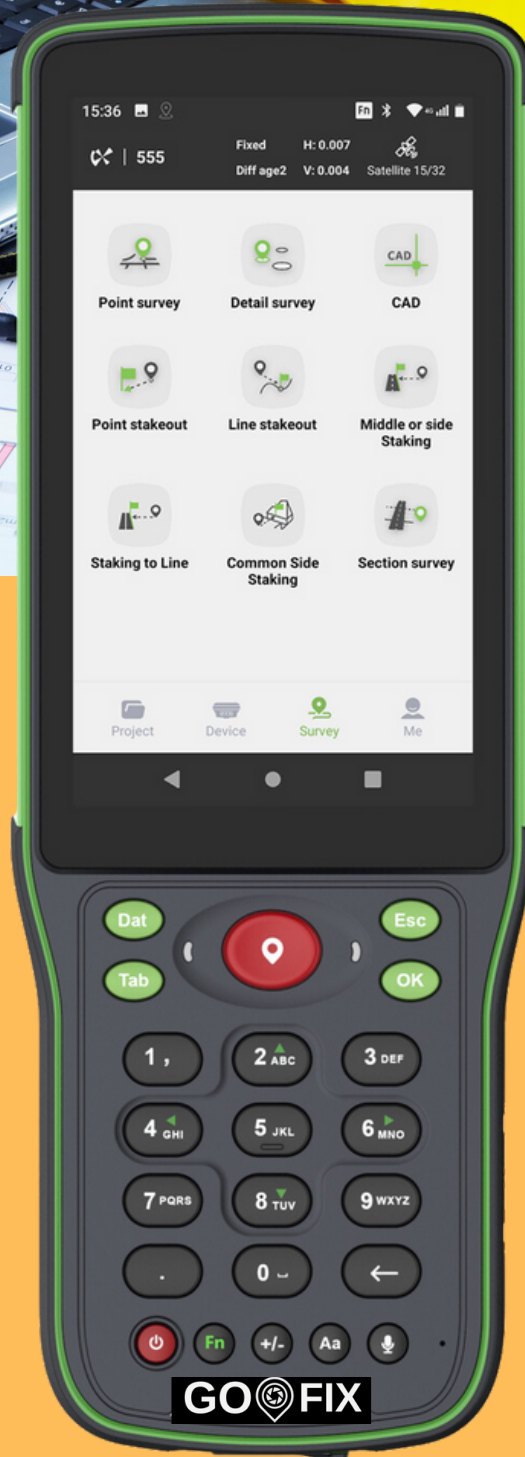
15:36

Fn

555

Fixed H: 0.007
Diff age2 V: 0.004 Satellite 15/32

CAD

Point survey

Detail survey

CAD

Point stakeout

Line stakeout

Middle or side Staking

Staking to Line

Common Side Staking

Section survey

Project

Device

Survey

Me

Dat

Esc

Tab

OK

1 ,

2 ABC

3 DEF

4 GHI

5 JKL

6 MNO

7 PQRS

8 TUV

9 WXYZ

.

0 ⌣

←

Fn

+/-

Aa

GO FIX